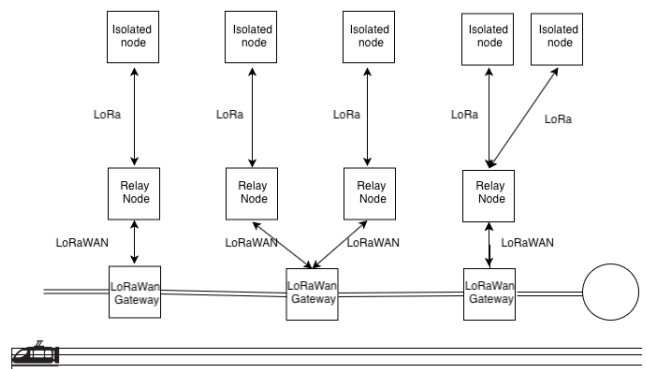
Isolated node

Isolated node

Isolated node

Isolated node

Isolated node

LoRa

LoRa

LoRa

LoRa

LoRa

Relay Node

Relay Node

Relay Node

Relay Node

LoRaWAN

LoRaWAN

LoRaWAN

LoRaWAN

LoRaWan Gateway

LoRaWan Gateway

LoRaWan Gateway